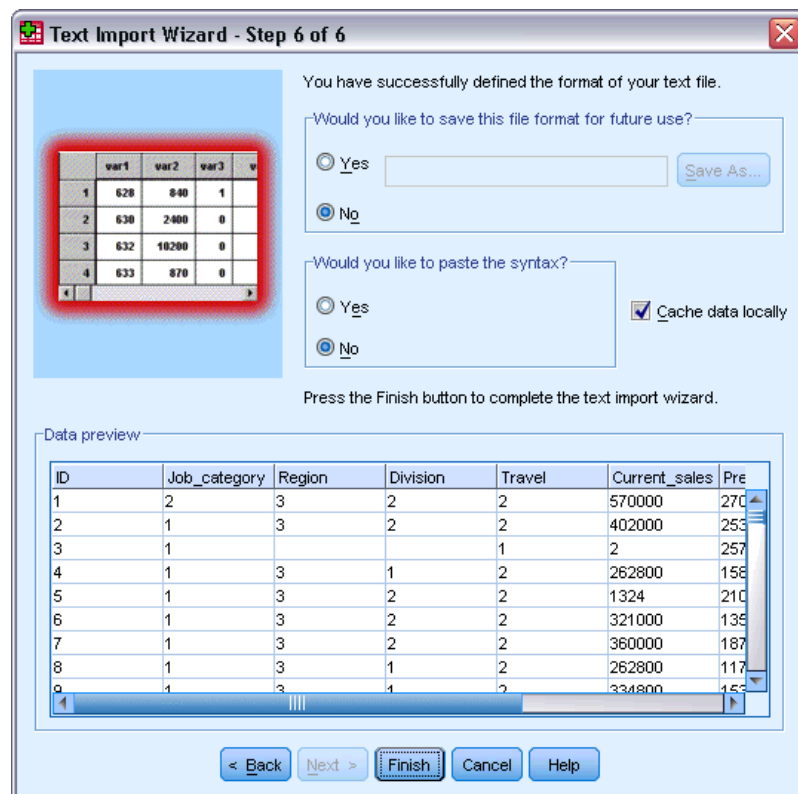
Text Import Wizard - Step 6 of 6

| | var1 | var2 | var3 |
|---|---|---|---|
| 1 | 628 | 840 | 1 |
| 2 | 630 | 2400 | 0 |
| 3 | 632 | 10200 | 0 |
| 4 | 633 | 870 | 0 |

You have successfully defined the format of your text file.

Would you like to save this file format for future use?

Yes

Save As...

No

Would you like to paste the syntax?

Yes

No

Cache data locally

Press the Finish button to complete the text import wizard.

Data preview

| ID | Job_category | Region | Division | Travel | Current_sales | Pre |
|---|---|---|---|---|---|---|
| 1 | 2 | 3 | 2 | 2 | 570000 | 270 |
| 2 | 1 | 3 | 2 | 2 | 402000 | 253 |
| 3 | 1 | | | 1 | 2 | 257 |
| 4 | 1 | 3 | 1 | 2 | 262800 | 158 |
| 5 | 1 | 3 | 2 | 2 | 1324 | 210 |
| 6 | 1 | 3 | 2 | 2 | 321000 | 135 |
| 7 | 1 | 3 | 2 | 2 | 360000 | 187 |
| 8 | 1 | 3 | 1 | 2 | 262800 | 117 |
| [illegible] | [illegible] | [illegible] | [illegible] | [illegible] | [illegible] | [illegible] |

< Back Next > Finish Cancel Help